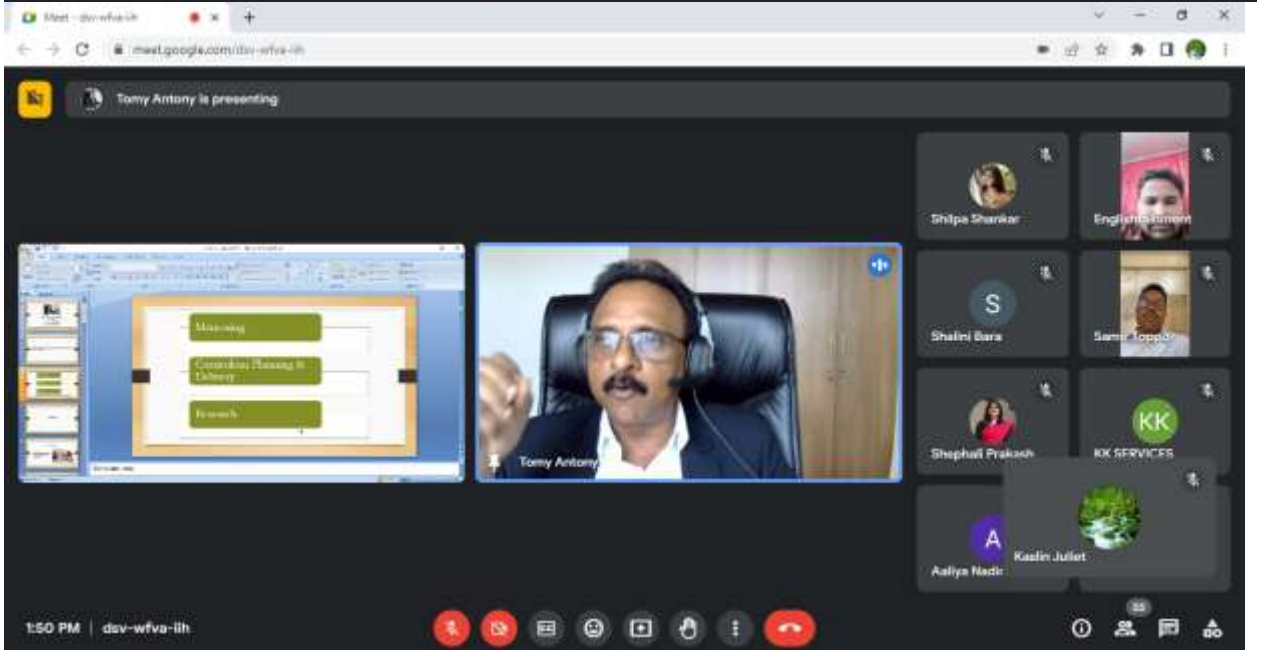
Meet - dsv-wfva-iih

meet.google.com/dsv-wfva-iih

Tomy Antony is presenting

Mentoring

Curriculum Planning & Delivery

Research

Tomy Antony

Shilpa Shankar

Englishdepartment

S

Shalini Bara

Samir Toppo

Shephali Prakash

KK

KK SERVICES

A

Aaliya Nadir

Kaslin Juliet

1:50 PM | dsv-wfva-iih

35